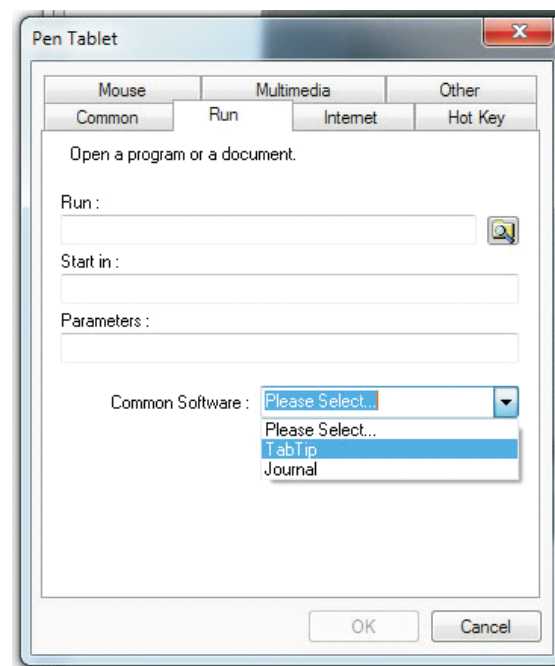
Pen Tablet

Mouse
Multimedia
Other
Common
Run
Internet
Hot Key

Open a program or a document.

Run :

Start in :

Parameters :

Common Software : Please Select...

Please Select...
TabTip
Journal

OK
Cancel